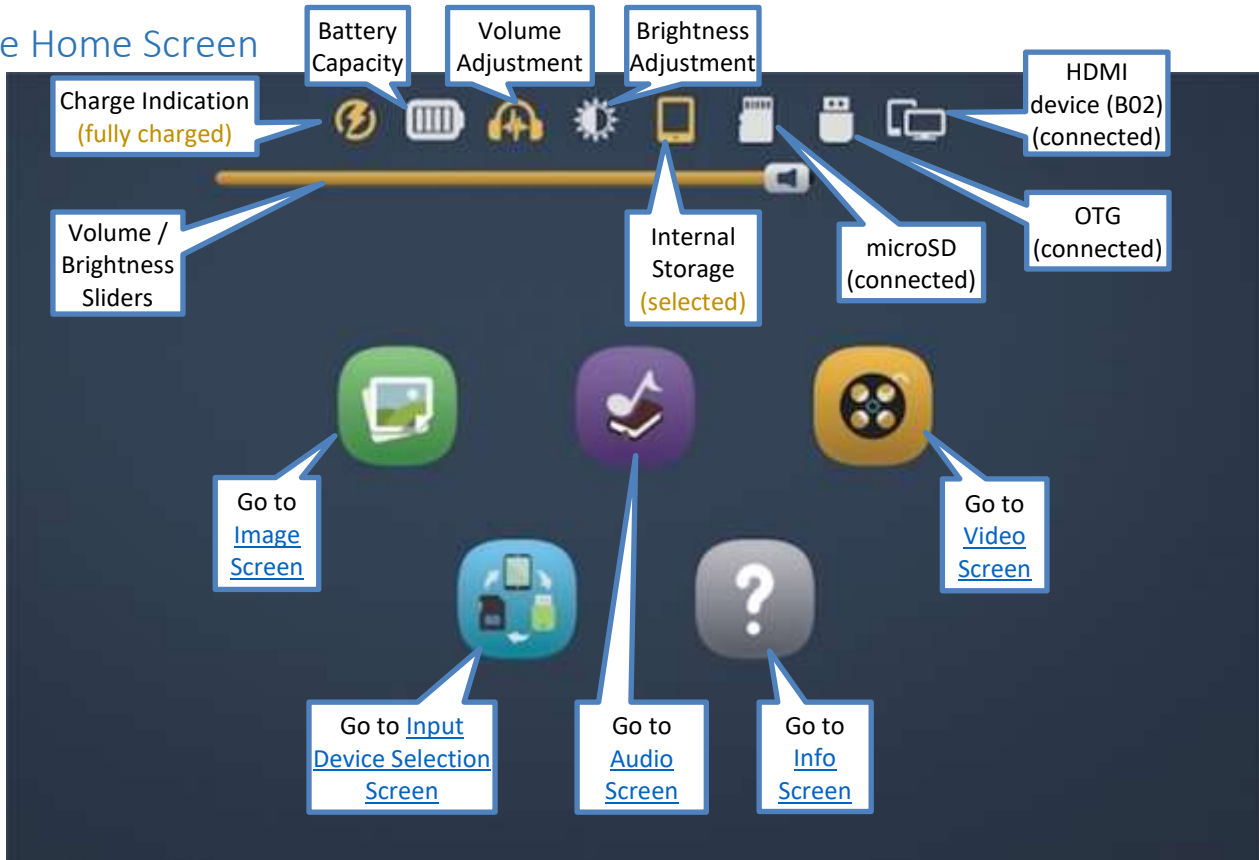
e Home Screen

Battery Capacity

Volume Adjustment

Brightness Adjustment

Charge Indication (fully charged)

HDMI device (B02) (connected)

Volume / Brightness Sliders

Internal Storage (selected)

microSD (connected)

OTG (connected)

Go to Image Screen

Go to Video Screen

Go to Input Device Selection Screen

Go to Audio Screen

Go to Info Screen